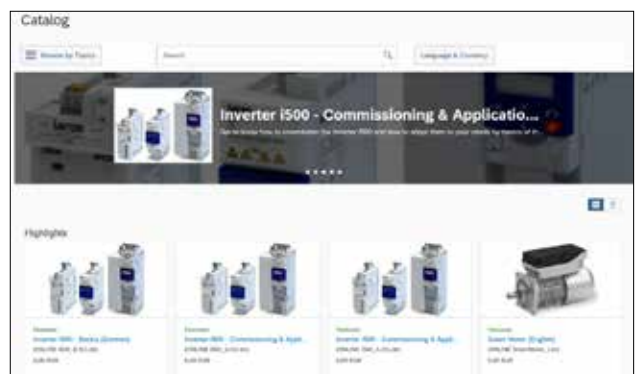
Catalog

Browse by Topics

Search

Language & Country

Inverter i500 - Commissioning & Applicatio...

Get to know how to commission the Inverter i500 and how to adapt them to your needs by means of P...

Highlights

Webinar
Inverter i500 - Basics (German)
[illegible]
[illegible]

Webinar
Inverter i500 - Commissioning & Appli...
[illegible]
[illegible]

Webinar
Inverter i500 - Commissioning & Appli...
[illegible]
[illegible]

Webinar
Smart Motor (English)
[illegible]
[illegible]